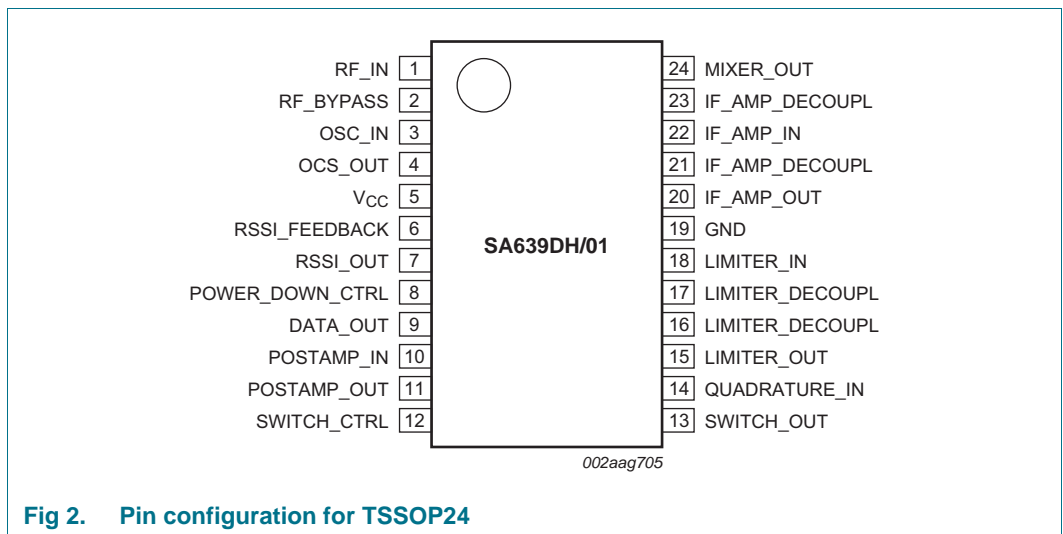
RF_IN 1
RF_BYPASS 2
OSC_IN 3
OCS_OUT 4
$V_{CC}$ 5
RSSI_FEEDBACK 6
RSSI_OUT 7
POWER_DOWN_CTRL 8
DATA_OUT 9
POSTAMP_IN 10
POSTAMP_OUT 11
SWITCH_CTRL 12

SA639DH/01

24 MIXER_OUT
23 IF_AMP_DECOUPL
22 IF_AMP_IN
21 IF_AMP_DECOUPL
20 IF_AMP_OUT
19 GND
18 LIMITER_IN
17 LIMITER_DECOUPL
16 LIMITER_DECOUPL
15 LIMITER_OUT
14 QUADRATURE_IN
13 SWITCH_OUT

002aag705

Fig 2. Pin configuration for TSSOP24